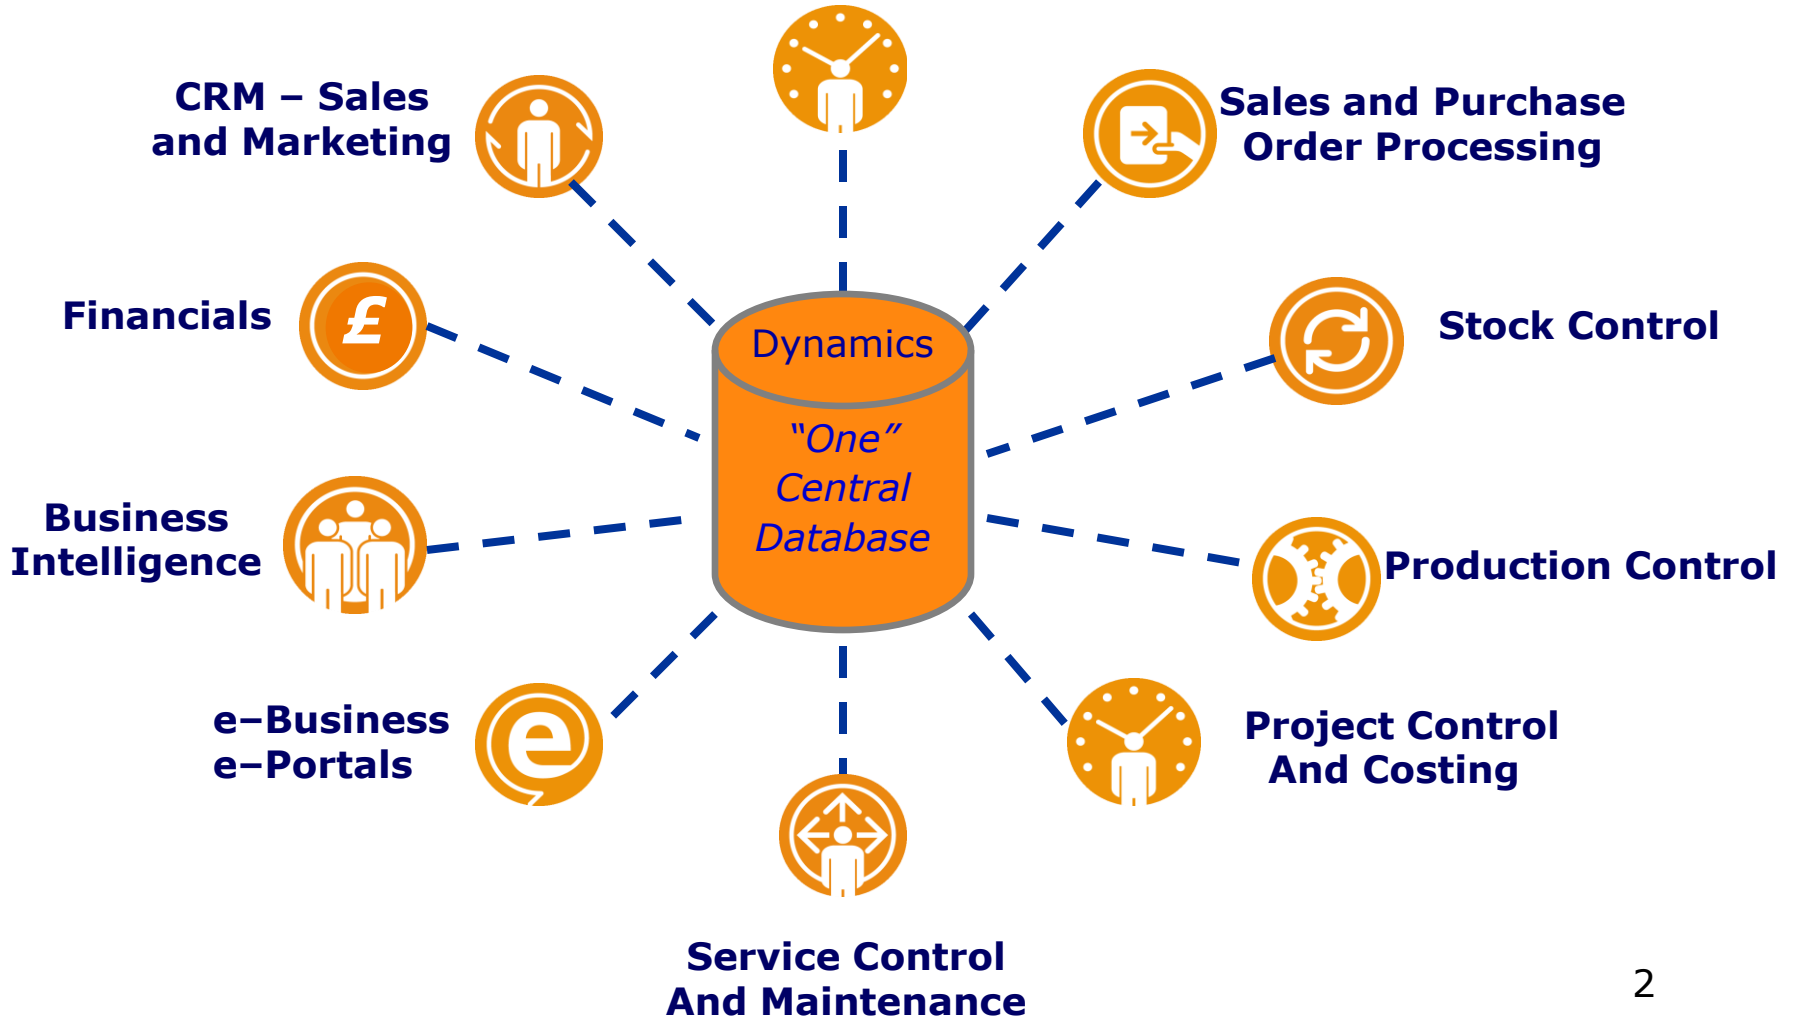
CRM – Sales and Marketing

Sales and Purchase Order Processing

Financials

Stock Control

Dynamics

“One” Central Database

Business Intelligence

Production Control

e–Business e–Portals

Project Control And Costing

Service Control And Maintenance

2